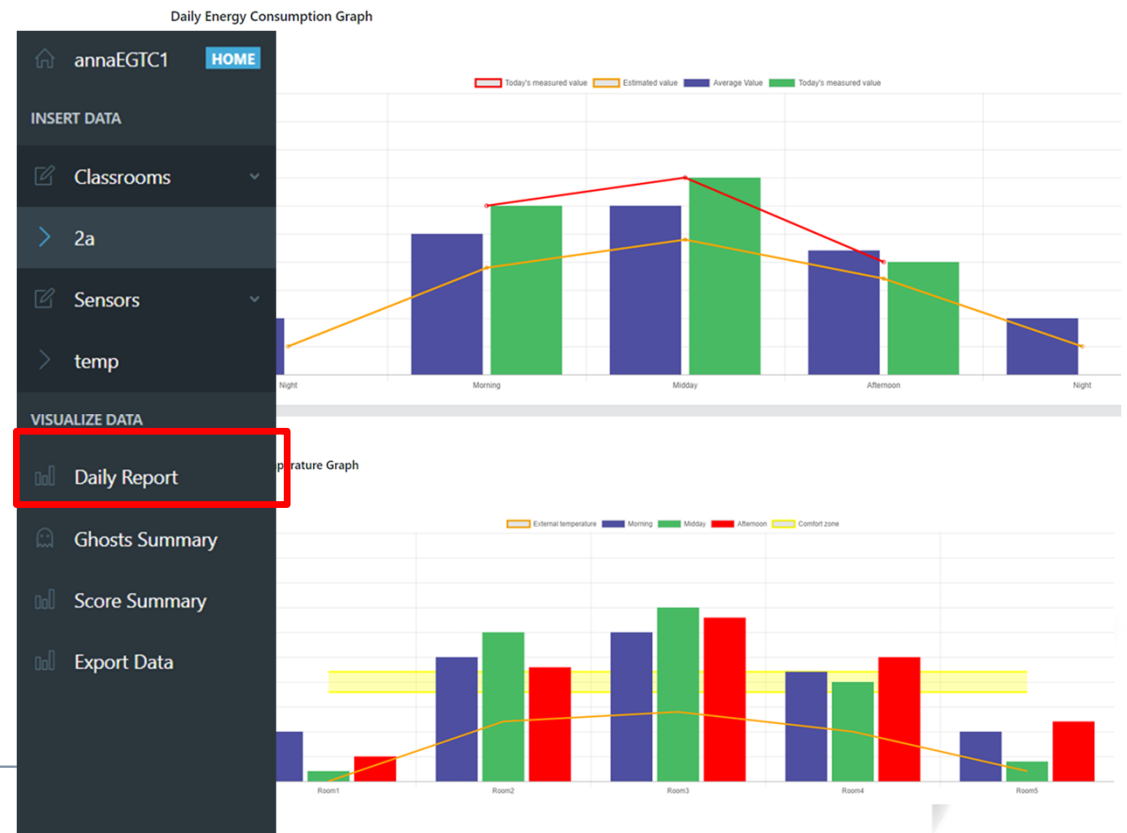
Daily Energy Consumption Graph

annaEGTC1 HOME

INSERT DATA

Classrooms

2a

Sensors

temp

VISUALIZE DATA

Daily Report

Ghosts Summary

Score Summary

Export Data

Today's measured value Estimated value Average Value Today's measured value

Night Morning Midday Afternoon Night

perature Graph

External temperature Morning Midday Afternoon Comfort zone

Room1 Room2 Room3 Room4 Room5